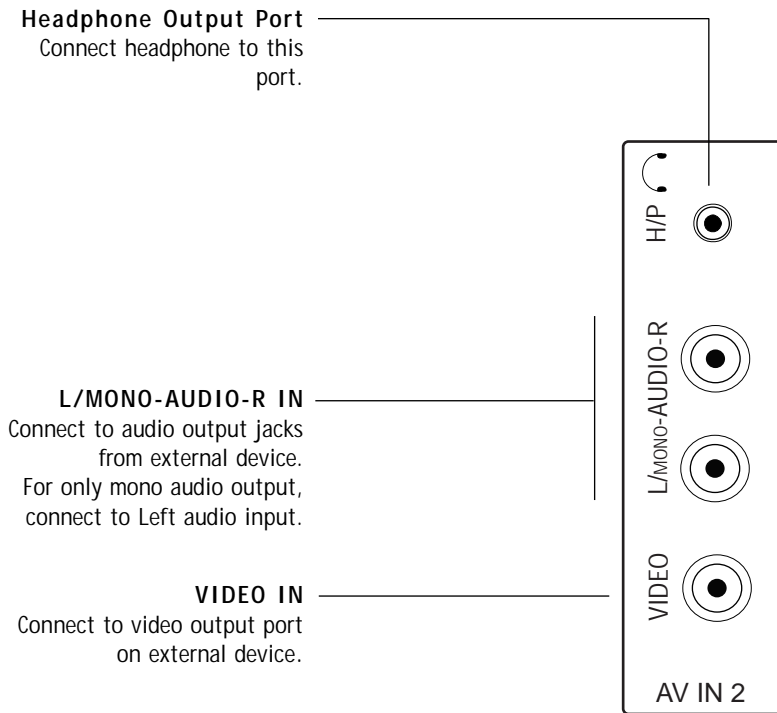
Headphone Output Port
Connect headphone to this port.

H/P

L/MONO-AUDIO-R

L/MONO-AUDIO-R IN
Connect to audio output jacks from external device.
For only mono audio output, connect to Left audio input.

VIDEO

VIDEO IN
Connect to video output port on external device.

AV IN 2